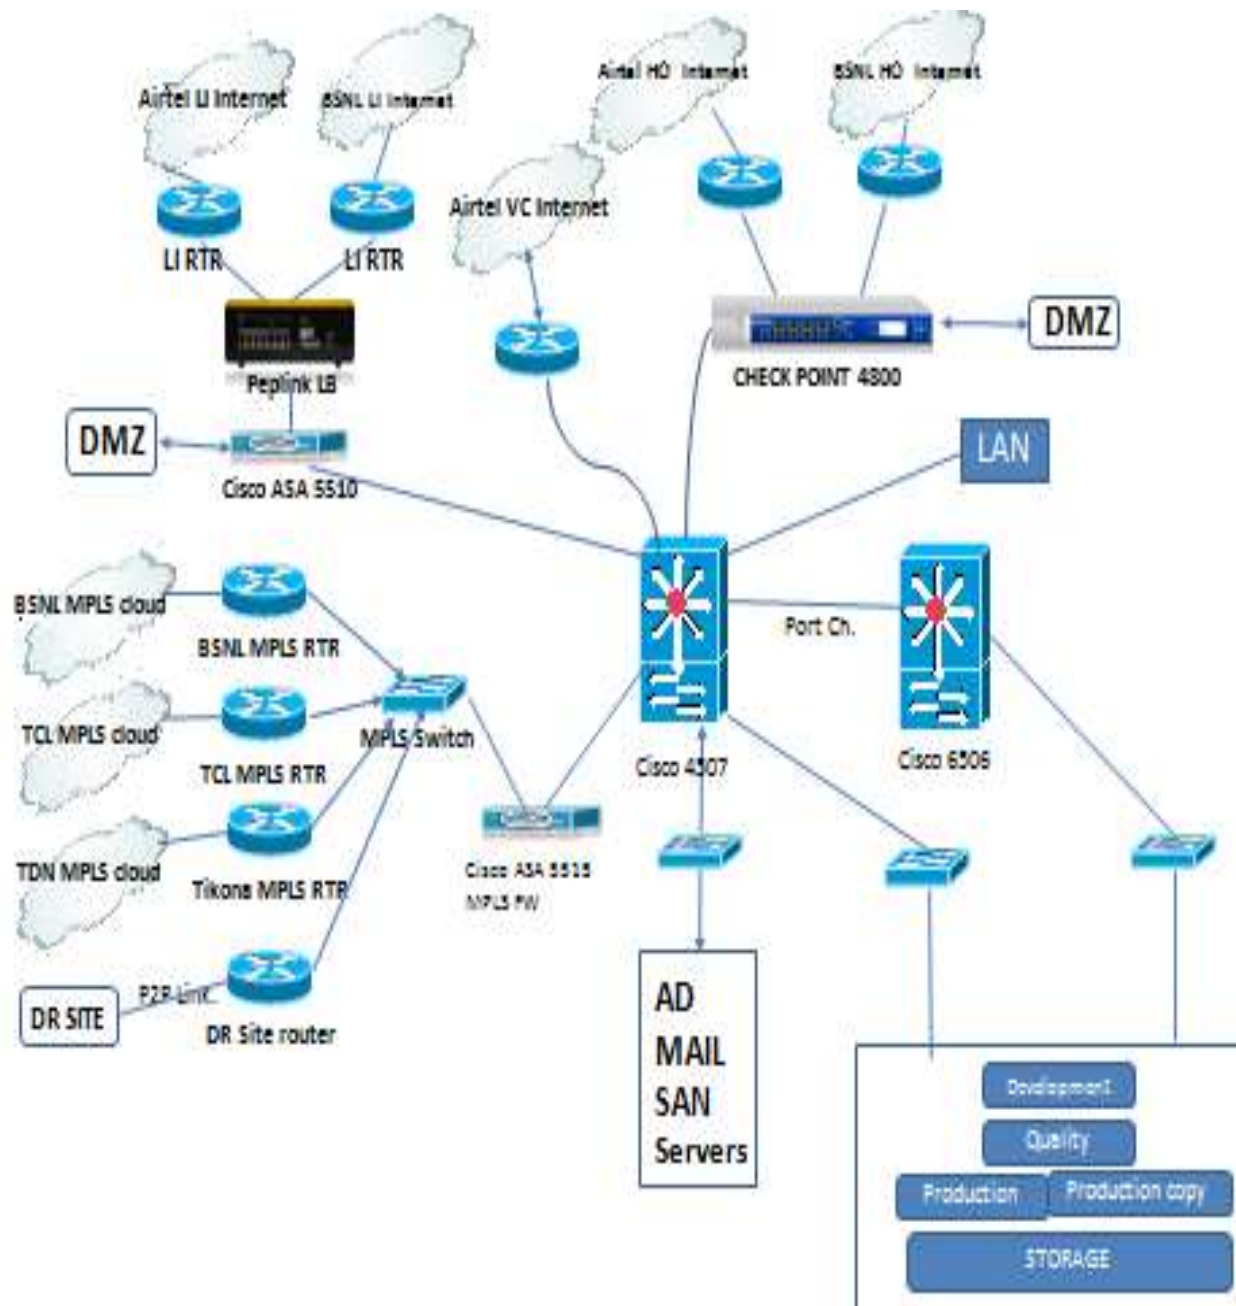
Airtel LI Internet

BSNL LI Internet

Airtel HO Internet

BSNL HO Internet

Airtel VC Internet

LI RTR

LI RTR

Peplink LB

CHECK POINT 4800

DMZ

DMZ

Cisco ASA 5510

LAN

BSNL MPLS cloud

BSNL MPLS RTR

TCL MPLS cloud

MPLS Switch

TCL MPLS RTR

Port Ch.

Cisco 4507

Cisco 6506

TDN MPLS cloud

Tikona MPLS RTR

Cisco ASA 5515 MPLS FW

DR SITE

P2P Link

DR Site router

AD
MAIL
SAN
Servers

Devlopment

Quality

Production

Production copy

STORAGE